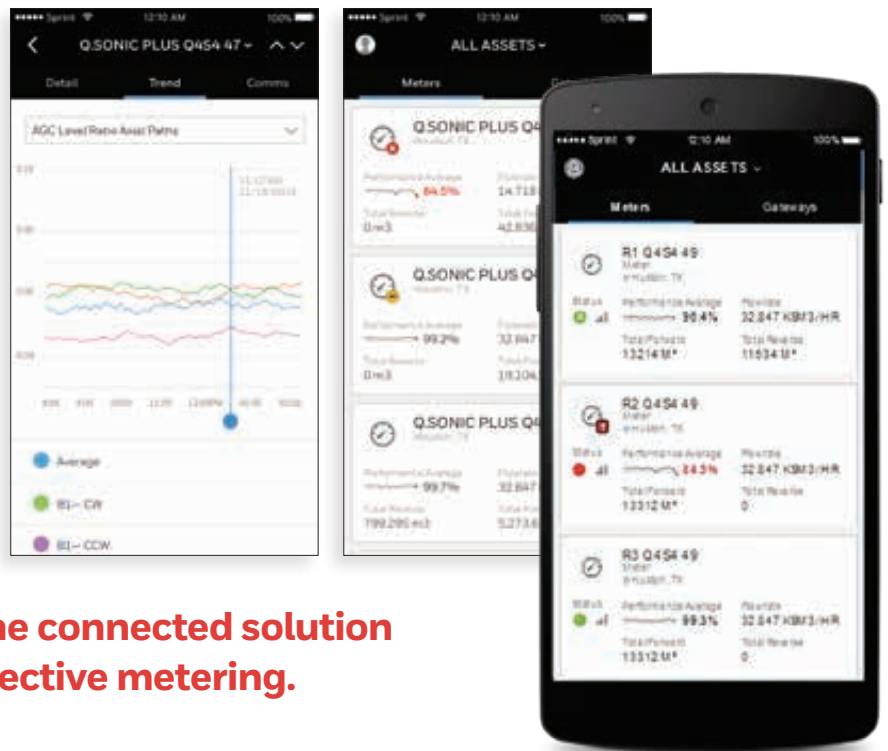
••••• Sprint 12:10 AM 100%
Q.SONIC PLUS Q454 47
Detail Trend Comms
AGC Level Ratio Axial Paths
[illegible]
Average
B1 – CW
B1 – CCW

••••• Sprint 12:10 AM 100%
ALL ASSETS
Meters
Q.SONIC PLUS Q4
Performance Average
84.5%
14.718
Total Reverse
0 m3
42.836
Q.SONIC PLUS Q4
Performance Average
99.2%
32.847
Total Reverse
0 m3
18.204
Q.SONIC PLUS Q4
Performance Average
99.7%
32.847
Total Reverse
799,295 m3
5,273.6

••••• Sprint 12:10 AM 100%
ALL ASSETS
Meters Gateways
R1 Q4S4 49
Meter
Houston, TX
Status
Performance Average
96.4%
Flowrate
32.847 KBM3/HR
Total Forward
13214M*
Total Reverse
11634M*
R2 Q4S4 49
Meter
Houston, TX
Status
Performance Average
84.5%
Flowrate
32.847 KBM3/HR
Total Forward
13312M*
Total Reverse
0
R3 Q4S4 49
Meter
Houston, TX
Status
Performance Average
99.3%
Flowrate
32.847 KBM3/HR
Total Forward
13312M*
Total Reverse
0

he connected solution
ective metering.